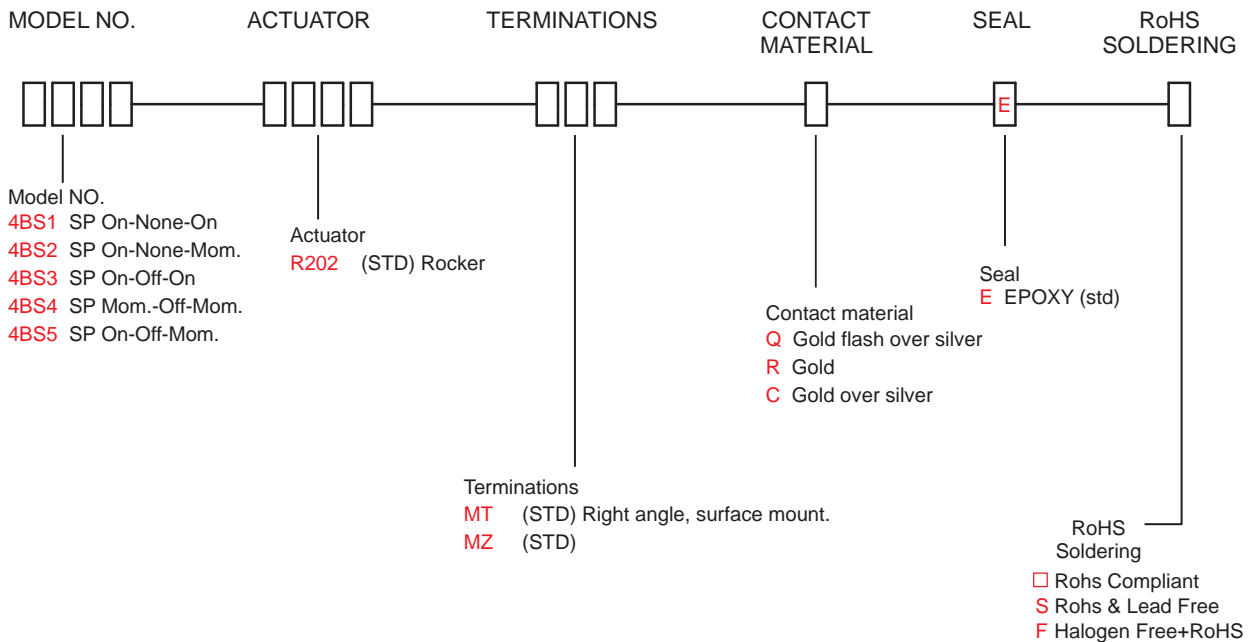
MODEL NO.

ACTUATOR

TERMINATIONS

CONTACT MATERIAL

SEAL

RoHS SOLDERING

E

Model NO.
4BS1 SP On-None-On
4BS2 SP On-None-Mom.
4BS3 SP On-Off-On
4BS4 SP Mom.-Off-Mom.
4BS5 SP On-Off-Mom.

Actuator
R202 (STD) Rocker

Seal
E EPOXY (std)

Contact material
Q Gold flash over silver
R Gold
C Gold over silver

Terminations
MT (STD) Right angle, surface mount.
MZ (STD)

RoHS Soldering
☐ Rohs Compliant
S Rohs & Lead Free
F Halogen Free+RoHS